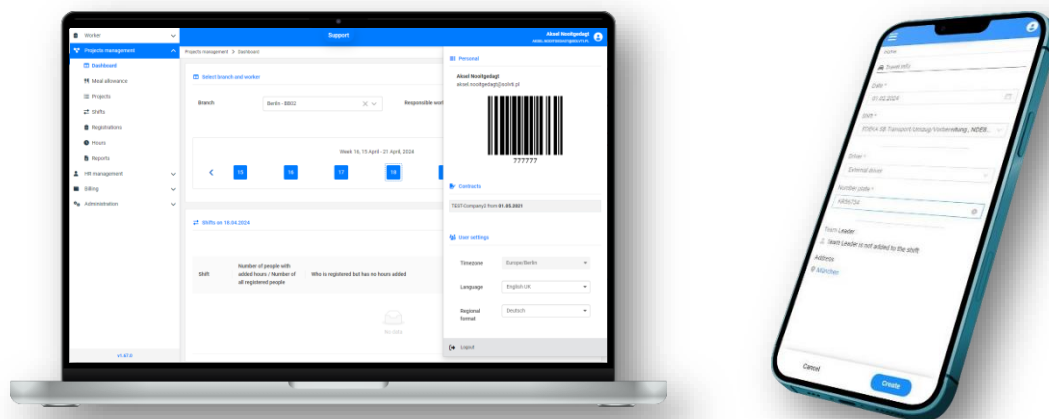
Worker
Projects management
Dashboard
Meal allowance
Projects
Shifts
Registrations
Hours
Reports
HR management
Billing
Administration
v1.47.0

Support
Aksel Nooitgedagt

Projects management > Dashboard

Select branch and worker
Branch
Berlin - BB02
Responsible work

Week 16, 15 April - 21 April, 2024
15
16
17
18

Shifts on 18.04.2024

Shift
Number of people with added hours / Number of all registered people
Who is registered but has no hours added

No data

Personal
Aksel Nooitgedagt
aksel.nooitgedagt@eshift.pl
777777

Contracts
TEST Company2 from 01.05.2021

User settings
Timezone
Europe/Berlin
Language
English UK
Regional format
Deutsch

Logout

Travel info
Date *
01.02.2024
Shift *
Driver *
External driver
Number plate *
Team Leader
Team Leader is not added to the shift
Address
München

Cancel
Create